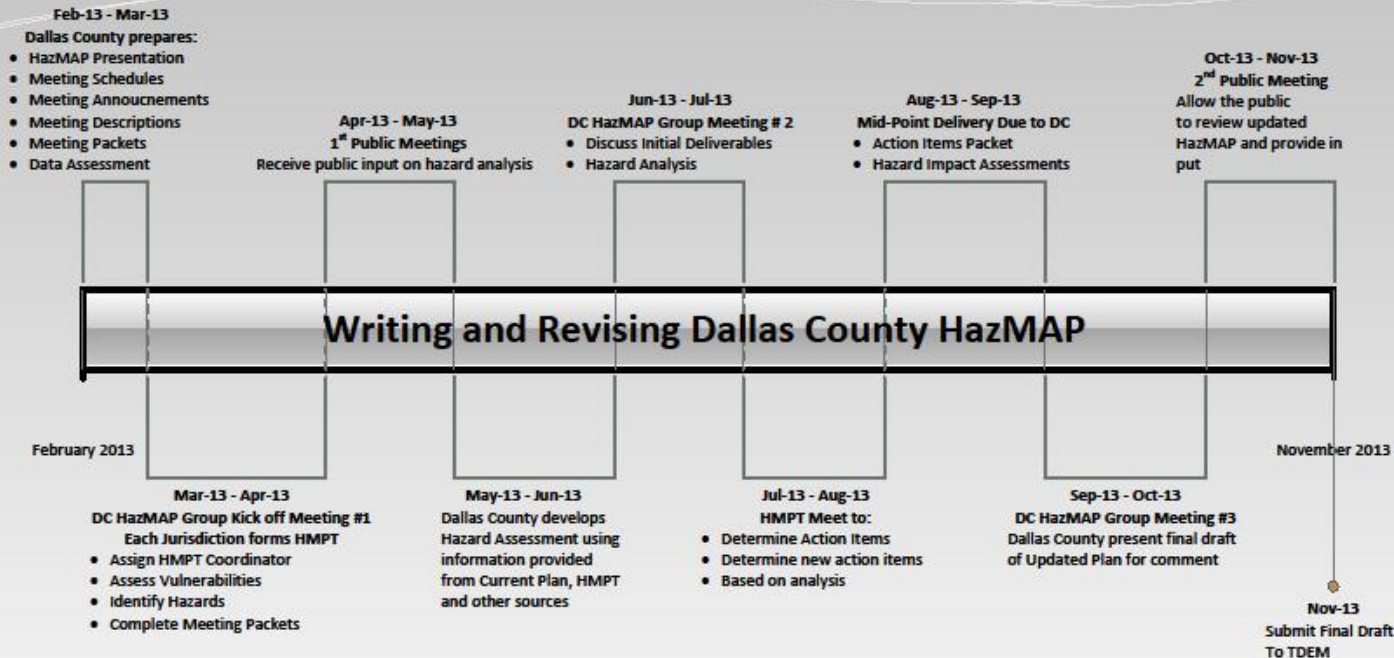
Feb-13 - Mar-13
Dallas County prepares:
- HazMAP Presentation
- Meeting Schedules
- Meeting Annoucnements
- Meeting Descriptions
- Meeting Packets
- Data Assessment

Apr-13 - May-13
$1^{st}$ Public Meetings
Receive public input on hazard analysis

Jun-13 - Jul-13
DC HazMAP Group Meeting # 2
- Discuss Initial Deliverables
- Hazard Analysis

Aug-13 - Sep-13
Mid-Point Delivery Due to DC
- Action Items Packet
- Hazard Impact Assessments

Oct-13 - Nov-13
$2^{nd}$ Public Meeting
Allow the public to review updated HazMAP and provide in put

Writing and Revising Dallas County HazMAP

February 2013

November 2013

Mar-13 - Apr-13
DC HazMAP Group Kick off Meeting #1
Each Jurisdiction forms HMPT
- Assign HMPT Coordinator
- Assess Vulnerabilities
- Identify Hazards
- Complete Meeting Packets

May-13 - Jun-13
Dallas County develops Hazard Assessment using information provided from Current Plan, HMPT and other sources

Jul-13 - Aug-13
HMPT Meet to:
- Determine Action Items
- Determine new action items
- Based on analysis

Sep-13 - Oct-13
DC HazMAP Group Meeting #3
Dallas County present final draft of Updated Plan for comment

Nov-13
Submit Final Draft To TDEM